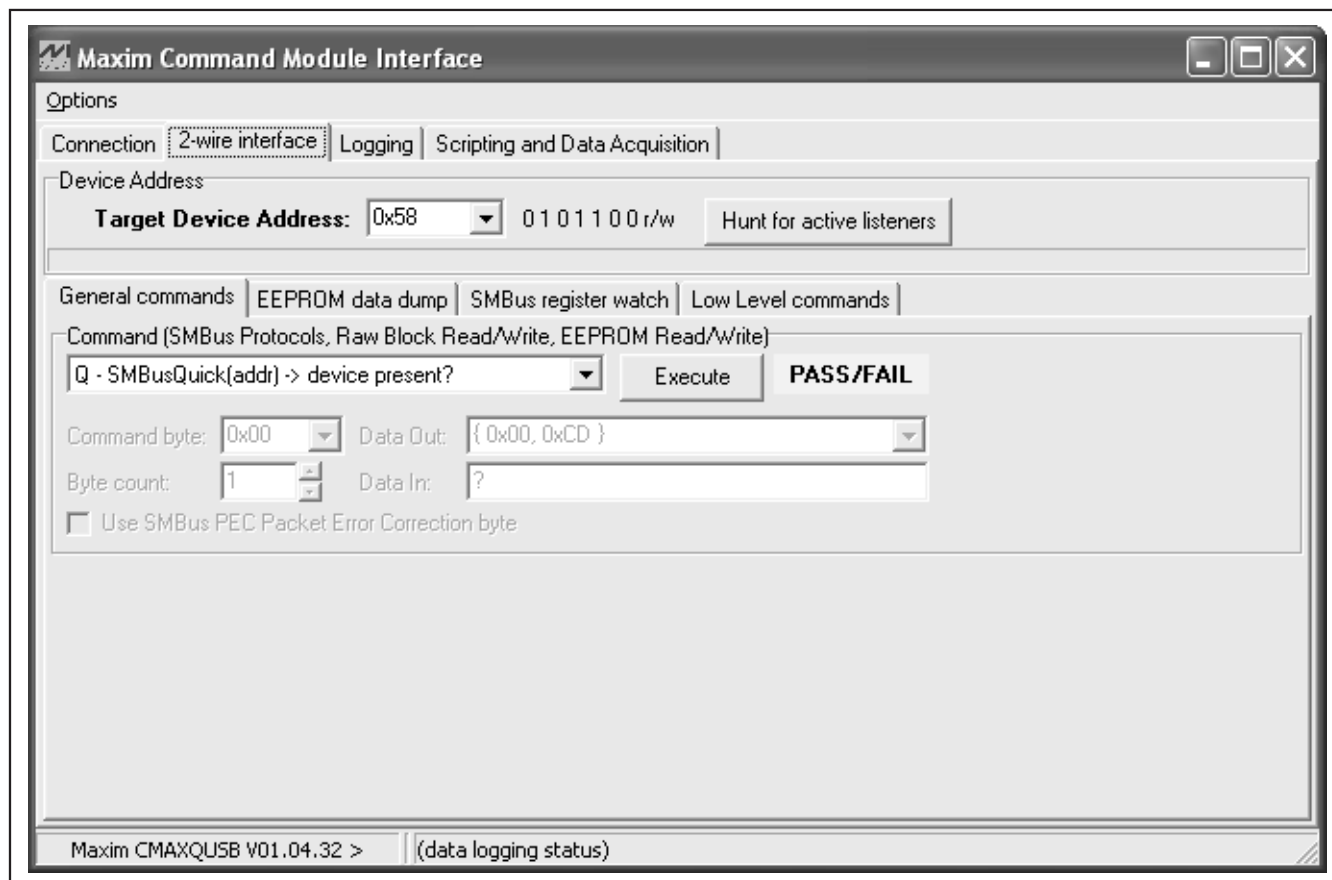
Maxim Command Module Interface

Options

Connection | 2-wire interface | Logging | Scripting and Data Acquisition

Device Address

Target Device Address: 0x58 0 1 0 1 1 0 0 r/w Hunt for active listeners

General commands | EEPROM data dump | SMBus register watch | Low Level commands

Command (SMBus Protocols, Raw Block Read/Write, EEPROM Read/Write)

Q - SMBusQuick(addr) -> device present? Execute PASS/FAIL

Command byte: 0x00 Data Out: { 0x00, 0xCD }

Byte count: 1 Data In: ?

Use SMBus PEC Packet Error Correction byte

Maxim CMAXQUSB V01.04.32 > (data logging status)